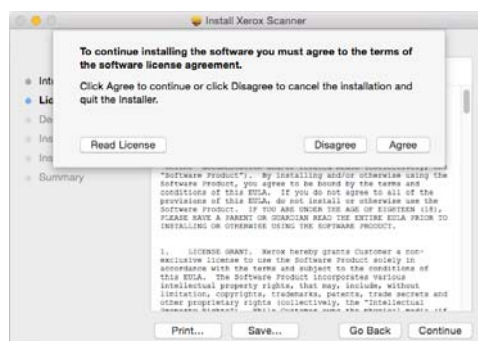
Install Xerox Scanner

To continue installing the software you must agree to the terms of the software license agreement.

Click Agree to continue or click Disagree to cancel the installation and quit the Installer.

Read License

Disagree

Agree

Int

Lic

De

Ins

Ins

Summary

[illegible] "Software Product"). By installing and/or otherwise using the Software Product, you agree to be bound by the terms and conditions of this EULA. If you do not agree to all of the provisions of this EULA, do not install or otherwise use the Software Product. IF YOU ARE UNDER THE AGE OF EIGHTEEN (18), PLEASE HAVE A PARENT OR GUARDIAN READ THE ENTIRE EULA PRIOR TO INSTALLING OR OTHERWISE USING THE SOFTWARE PRODUCT.

1. LICENSE GRANT. Xerox hereby grants Customer a non-exclusive license to use the Software Product solely in accordance with the terms and subject to the conditions of this EULA. The Software Product incorporates various intellectual property rights, that may include, without limitation, copyrights, trademarks, patents, trade secrets and other proprietary rights (collectively, the "Intellectual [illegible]

Print...

Save...

Go Back

Continue